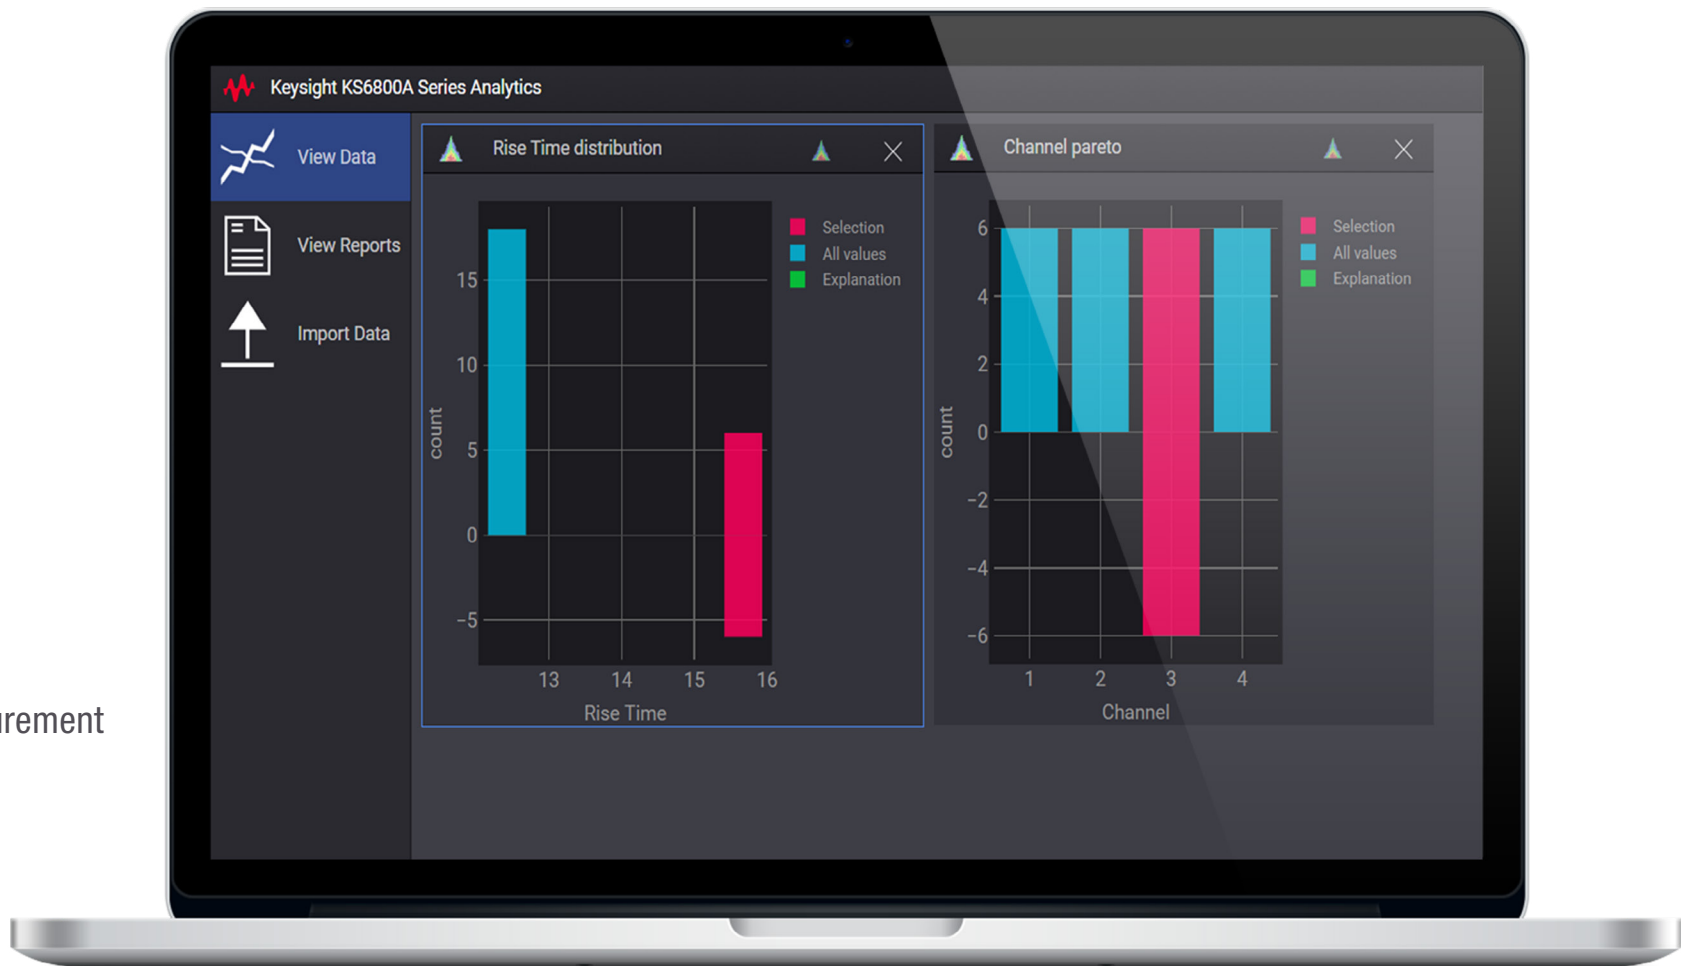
Keysight KS6800A Series Analytics

View Data

View Reports

Import Data

Rise Time distribution

15
10
5
0
−5
count
13 14 15 16
Rise Time

Selection
All values
Explanation

Channel pareto

6
4
2
0
−2
−4
−6
count
1 2 3 4
Channel

Selection
All values
Explanation

urement